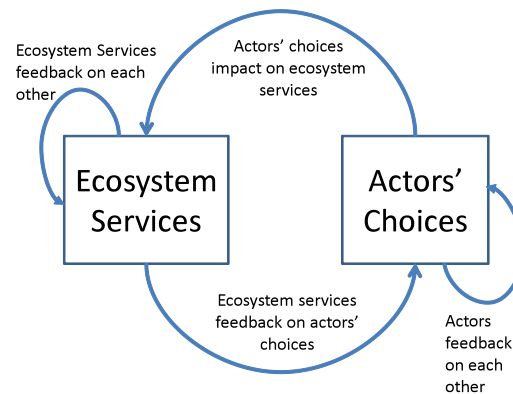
Ecosystem Services feedback on each other

Actors' choices impact on ecosystem services

Ecosystem Services

Actors' Choices

Ecosystem services feedback on actors' choices

Actors feedback on each other